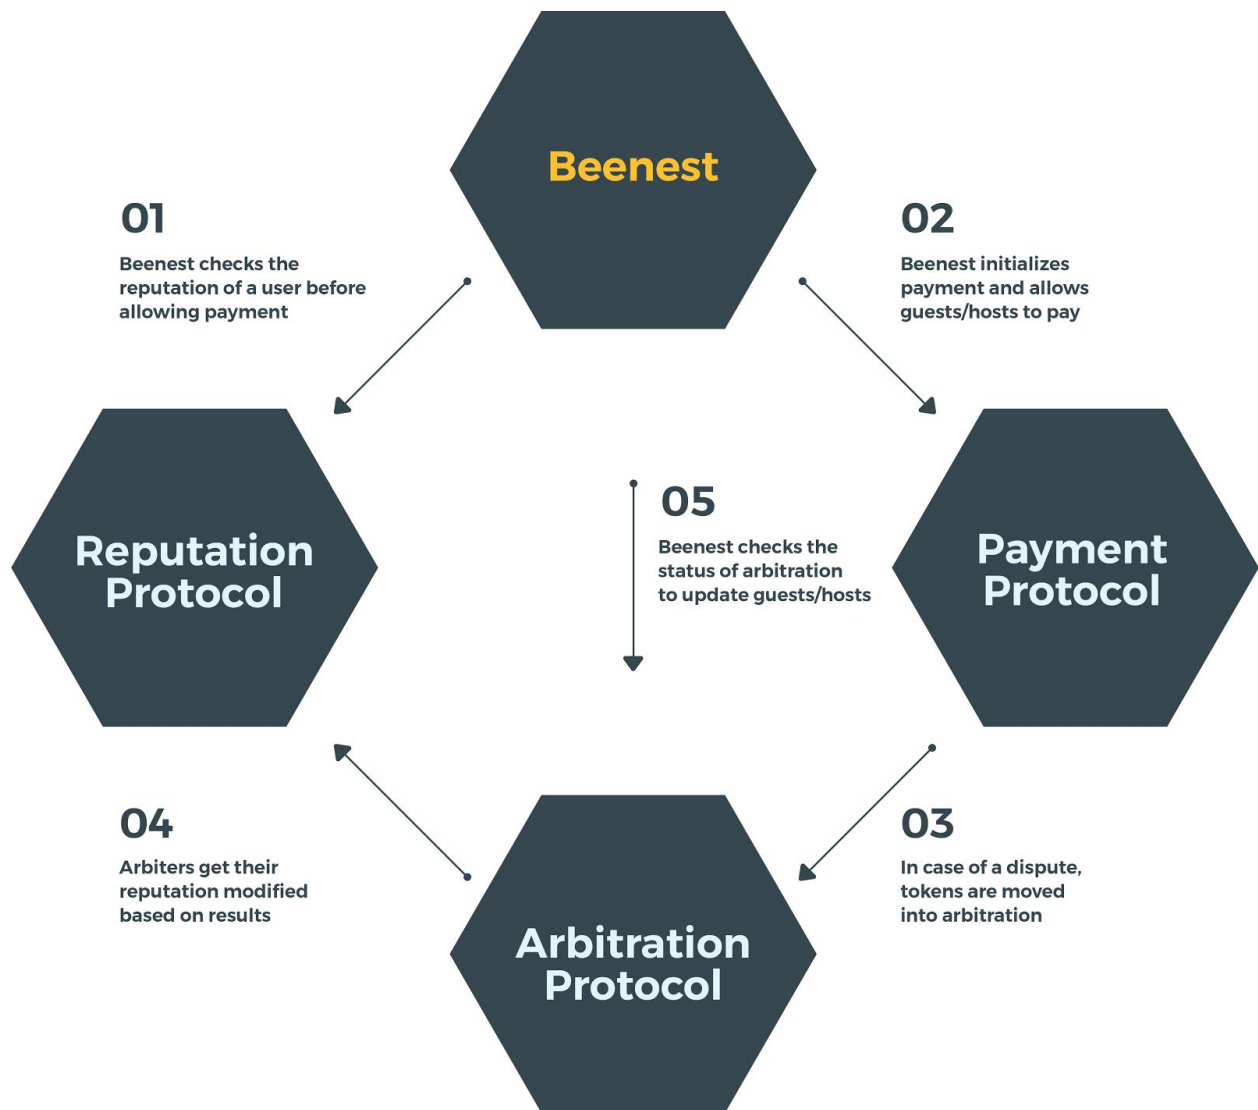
Beenest

01

Beenest checks the reputation of a user before allowing payment

02

Beenest initializes payment and allows guests/hosts to pay

Reputation Protocol

05

Beenest checks the status of arbitration to update guests/hosts

Payment Protocol

04

Arbiters get their reputation modified based on results

03

In case of a dispute, tokens are moved into arbitration

Arbitration Protocol